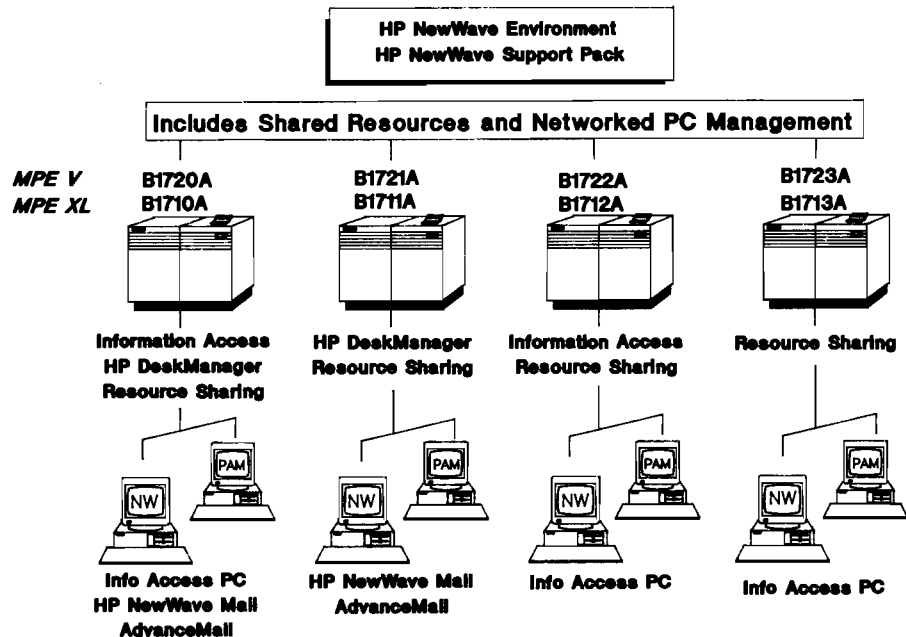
HP NewWave Environment
HP NewWave Support Pack

Includes Shared Resources and Networked PC Management

MPE V
MPE XL

B1720A
B1710A

Information Access
HP DeskManager
Resource Sharing

PAM
NW

Info Access PC
HP NewWave Mail
AdvanceMail

B1721A
B1711A

HP DeskManager
Resource Sharing

PAM
NW

HP NewWave Mail
AdvanceMail

B1722A
B1712A

Information Access
Resource Sharing

PAM
NW

Info Access PC

B1723A
B1713A

Resource Sharing

PAM
NW

Info Access PC